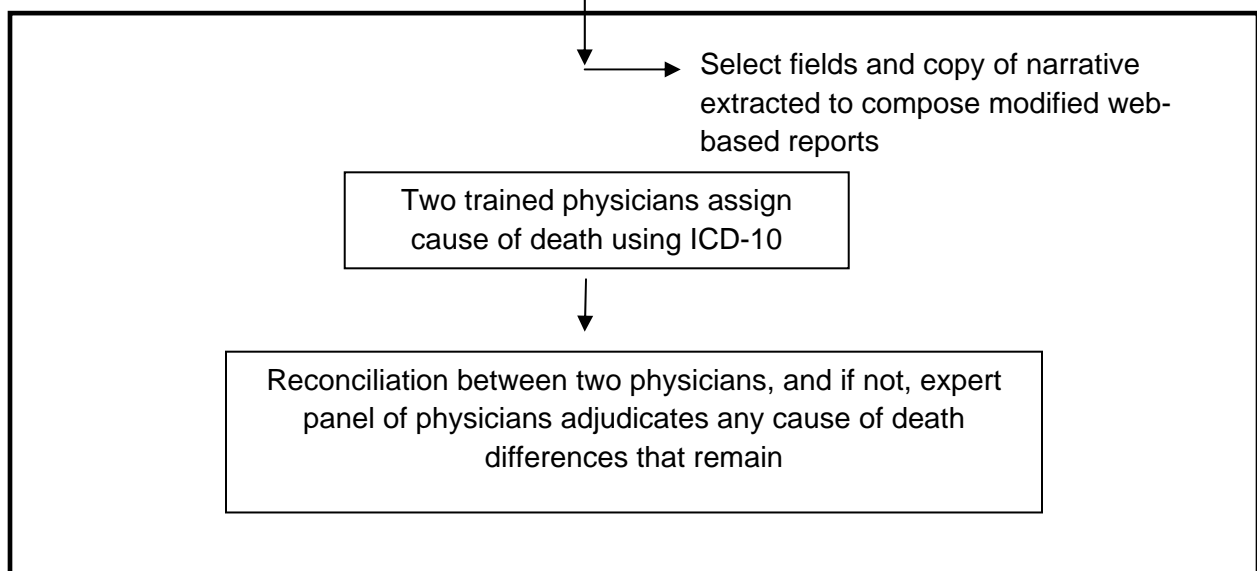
Select fields and copy of narrative extracted to compose modified web-based reports

Two trained physicians assign cause of death using ICD-10

Reconciliation between two physicians, and if not, expert panel of physicians adjudicates any cause of death differences that remain